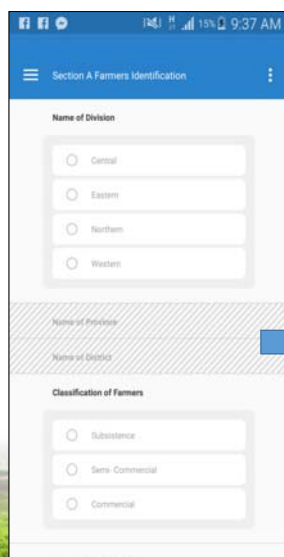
15% 9:37 AM

Section A Farmers Identification

Name of Division

Central

Eastern

Northern

Western

Name of Province

Name of District

Classification of Farmers

Subsistence

Semi- Commercial

Commercial